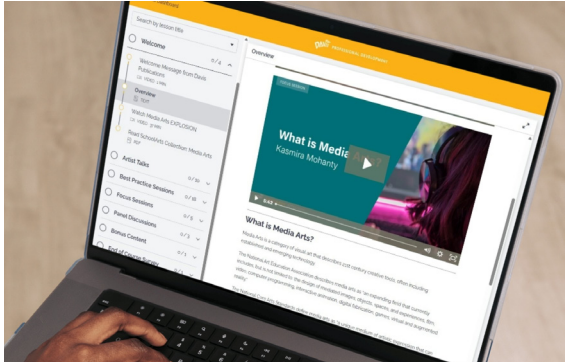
Search by lesson title

Welcome

Welcome Message from Davis Publications

Overview

Watch Media Arts EXPLOSION

Read SchoolArts Collection: Media Arts

Artist Talks

Best Practice Sessions

Focus Sessions

Panel Discussions

Bonus Content

Overview

What is Media Arts?

Kasmira Mohanty

What is Media Arts?

Media Arts is a category of visual art that describes 21st century creative tools, often including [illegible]

The National Art Education Association describes media arts as "an expanding field that currently includes, but is not limited to the design of mediated images, objects, spaces, and experiences; film, video, computer programming, interactive animation, digital fabrication, games, virtual and augmented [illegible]